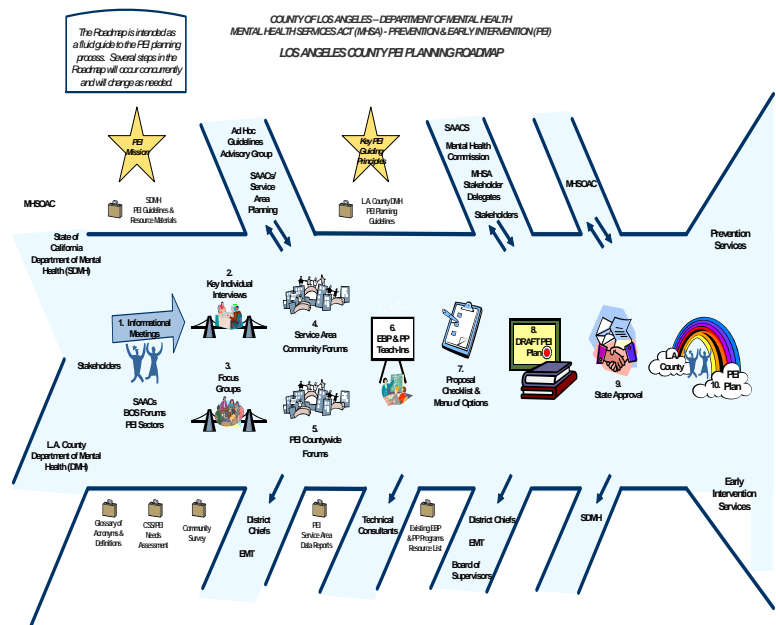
The Roadmap is intended as a fluid guide to the PEI planning process. Several steps in the Roadmap will occur concurrently and will change as needed.

COUNTY OF LOS ANGELES – DEPARTMENT OF MENTAL HEALTH
MENTAL HEALTH SERVICES ACT (MHSA) - PREVENTION & EARLY INTERVENTION (PEI)

LOS ANGELES COUNTY PEI PLANNING ROADMAP

PEI Mission

SDMH PEI Guidelines & Resource Materials

MHSOAC

Ad Hoc Guidelines Advisory Group

SAACs/ Service Area Planning

Key PEI Guiding Principles

L.A. County DMH PEI Planning Guidelines

SAACS

Mental Health Commission

MHSA Stakeholder Delegates

Stakeholders

MHSOAC

Prevention Services

State of California Department of Mental Health (SDMH)

1. Informational Meetings

2. Key Individual Interviews

4. Service Area Community Forums

6. EBP & PP Teach-Ins

7. Proposal Checklist & Menu of Options

8. DRAFT PEI Plan

9. State Approval

L.A. County

10. PEI Plan

Stakeholders

3. Focus Groups

5. PEI Countywide Forums

SAACs BOS Forums PEI Sectors

L.A. County Department of Mental Health (DMH)

Glossary of Acronyms & Definitions

CSS/PEI Needs Assessment

Community Survey

District Chiefs

EMT

PEI Service Area Data Reports

Technical Consultants

Existing EBP & PP Programs Resource List

District Chiefs

EMT

Board of Supervisors

SDMH

Early Intervention Services